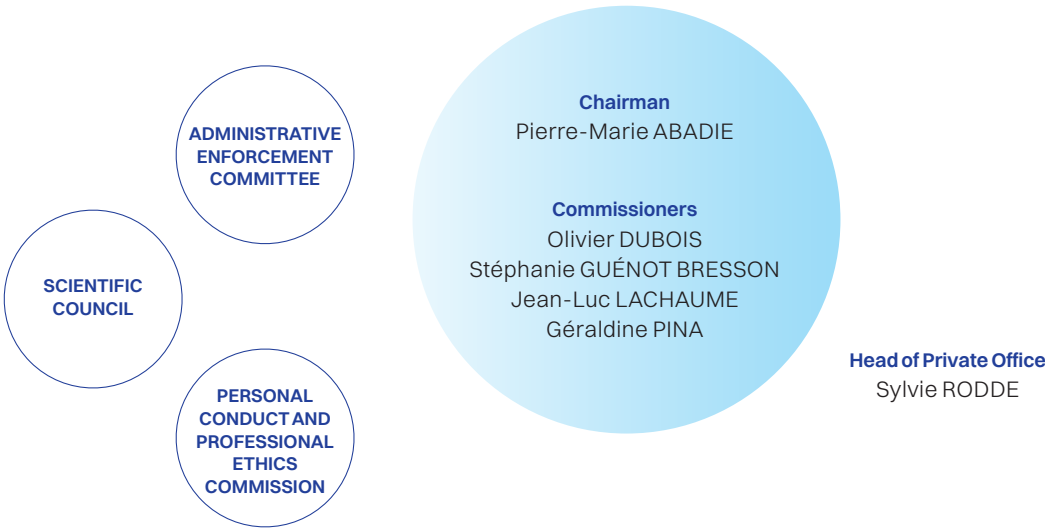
ADMINISTRATIVE ENFORCEMENT COMMITTEE

SCIENTIFIC COUNCIL

PERSONAL CONDUCT AND PROFESSIONAL ETHICS COMMISSION

Chairman
Pierre-Marie ABADIE

Commissioners
Olivier DUBOIS
Stéphanie GUÉNOT BRESSON
Jean-Luc LACHAUME
Géraldine PINA

Head of Private Office
Sylvie RODDE